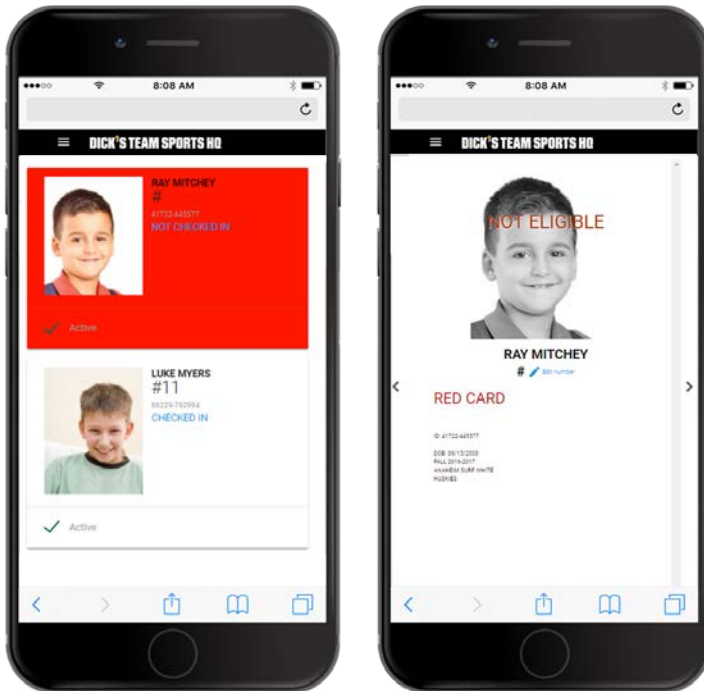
8:08 AM

DICK'S TEAM SPORTS HQ

RAY MITCHEY
#
41722-445577
NOT CHECKED IN

Active

LUKE MYERS
#11
88229-792994
CHECKED IN

Active

8:08 AM

DICK'S TEAM SPORTS HQ

NOT ELIGIBLE

RAY MITCHEY
# Edit number

RED CARD

ID: 41722-445577

DOB: 08/15/2000
FALL 2016-2017
ANAHEIM SURF WHITE
HUSKIES